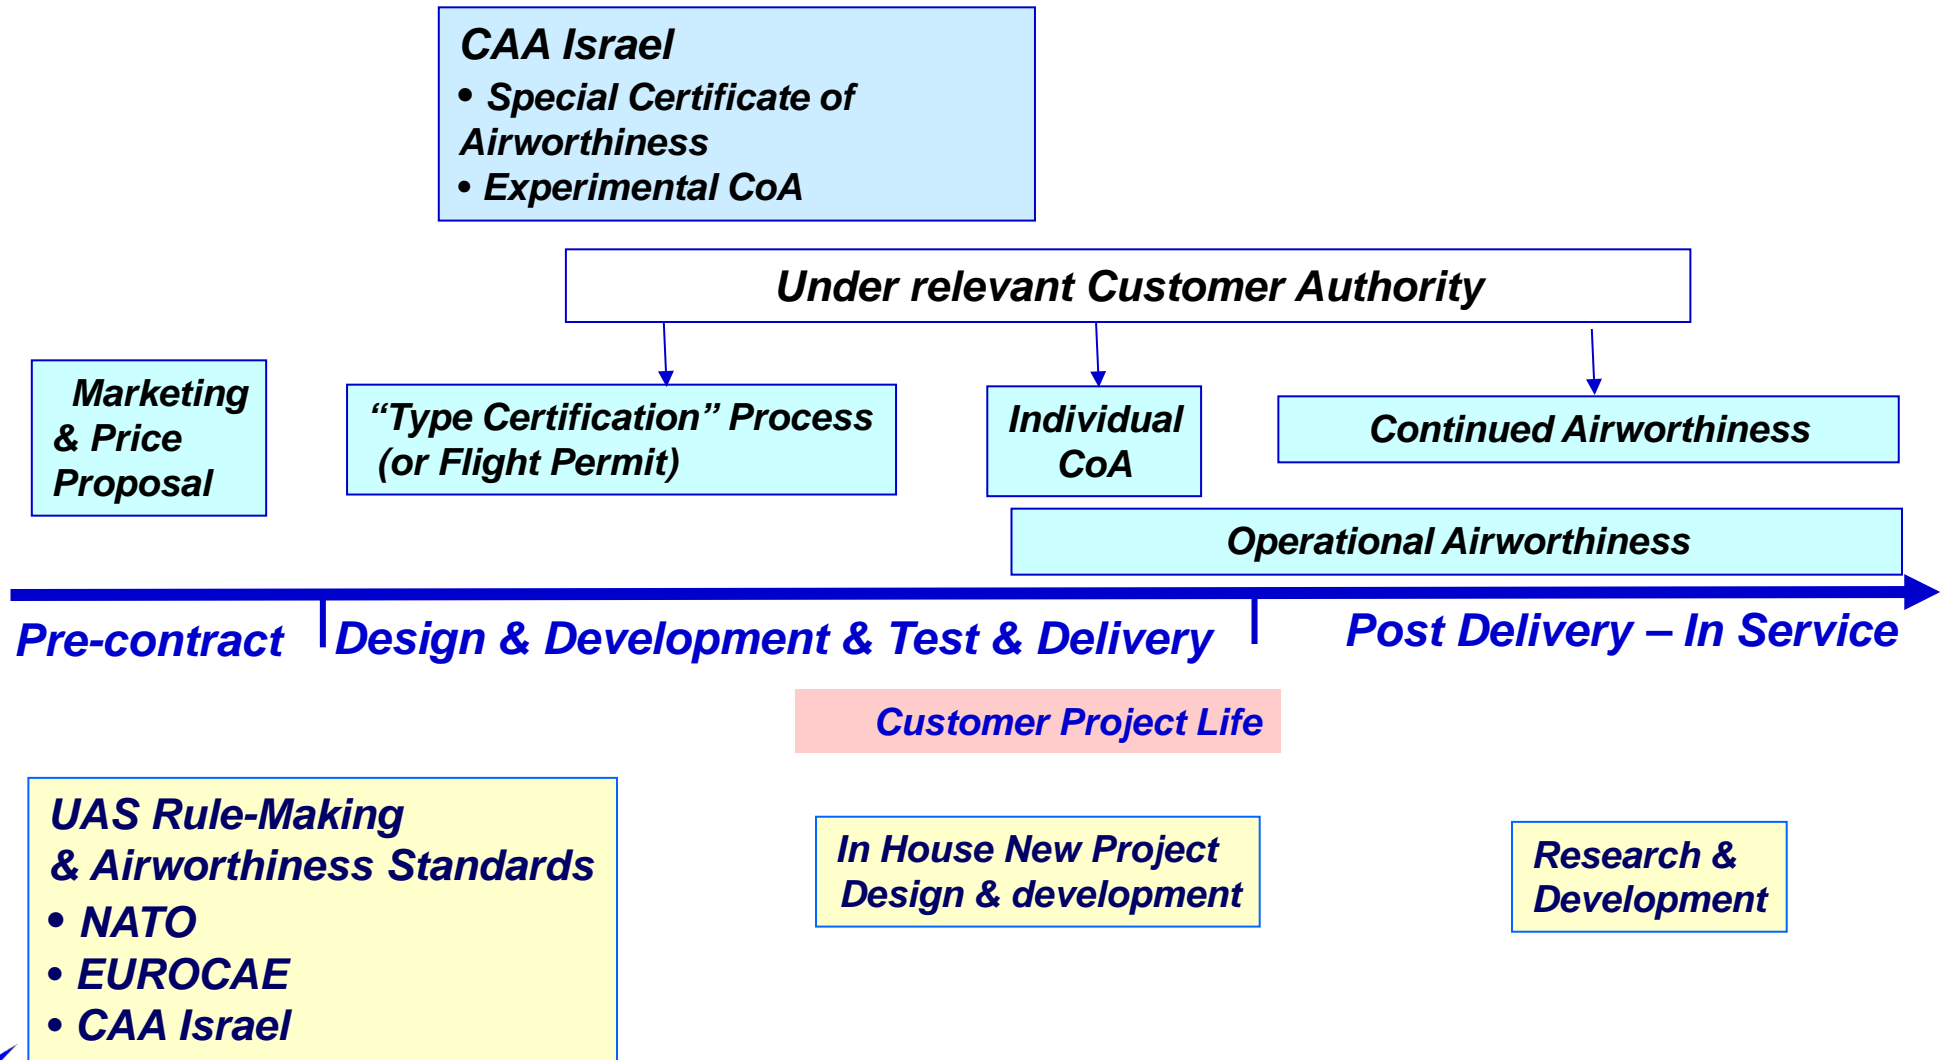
CAA Israel
• Special Certificate of Airworthiness
• Experimental CoA

Under relevant Customer Authority

Marketing & Price Proposal

“Type Certification” Process (or Flight Permit)

Individual CoA

Continued Airworthiness

Operational Airworthiness

Pre-contract

Design & Development & Test & Delivery

Post Delivery – In Service

Customer Project Life

UAS Rule-Making & Airworthiness Standards
• NATO
• EUROCAE
• CAA Israel

In House New Project Design & development

Research & Development